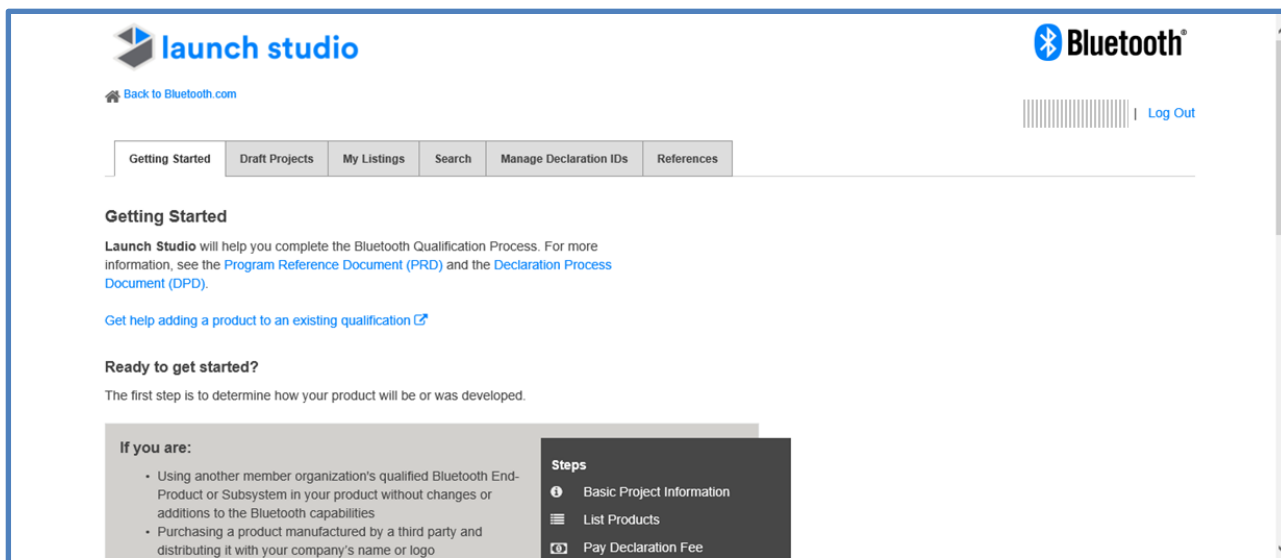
launch studio

Bluetooth®

Back to Bluetooth.com

| Log Out

Getting Started | Draft Projects | My Listings | Search | Manage Declaration IDs | References

Getting Started

Launch Studio will help you complete the Bluetooth Qualification Process. For more information, see the Program Reference Document (PRD) and the Declaration Process Document (DPD).

Get help adding a product to an existing qualification

Ready to get started?

The first step is to determine how your product will be or was developed.

If you are:

- Using another member organization's qualified Bluetooth End-Product or Subsystem in your product without changes or additions to the Bluetooth capabilities
- Purchasing a product manufactured by a third party and distributing it with your company's name or logo

Steps

Basic Project Information

List Products

Pay Declaration Fee